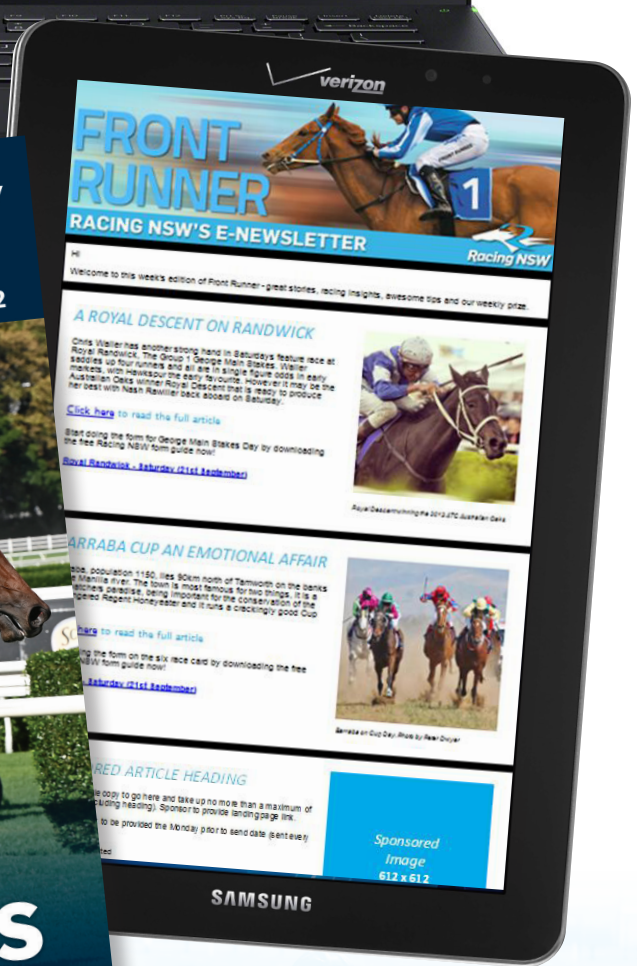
verizon

FRONT RUNNER

1

RACING NSW'S E-NEWSLETTER

Racing NSW

Hi

Welcome to this week's edition of Front Runner - great stories, racing insights, awesome tips and our weekly prize.

A ROYAL DESCENT ON RANDWICK

Chris Waller has another strong hand in Saturdays feature race at Royal Randwick, The Group 1 George Main Stakes. Waller saddles up four runners and all are in single figure odds in early markets, with Hawkspur the early favourite. However it may be the Australian Oaks winner Royal Descent who is ready to produce her best with Nash Rawiller back aboard on Saturday.

Click here to read the full article

Start doing the form for George Main Stakes Day by downloading the free Racing NSW form guide now!

Royal Randwick - Saturday (21st September)

Royal Descent winning the 2013 ATC Australian Oaks

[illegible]ARRABA CUP AN EMOTIONAL AFFAIR

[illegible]ba, population 1150, lies 90km north of Tamworth on the banks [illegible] Manilla river. The town is most famous for two things, it is a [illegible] paradise, being important for the conservation of the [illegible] Regent Honeyeater and it runs a cracking good Cup

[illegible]here to read the full article

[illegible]ng the form on the six race card by downloading the free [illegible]SW form guide now!

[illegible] Saturday (21st September)

Barraba on Cup Day. Photo by Peter Dwyer

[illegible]RED ARTICLE HEADING

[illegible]e copy to go here and take up no more than a maximum of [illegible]luding heading). Sponsor to provide landing page link.

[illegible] to be provided the Monday prior to send date (sent every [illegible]

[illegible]ted

Sponsored Image 612 x 612

SAMSUNG

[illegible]S